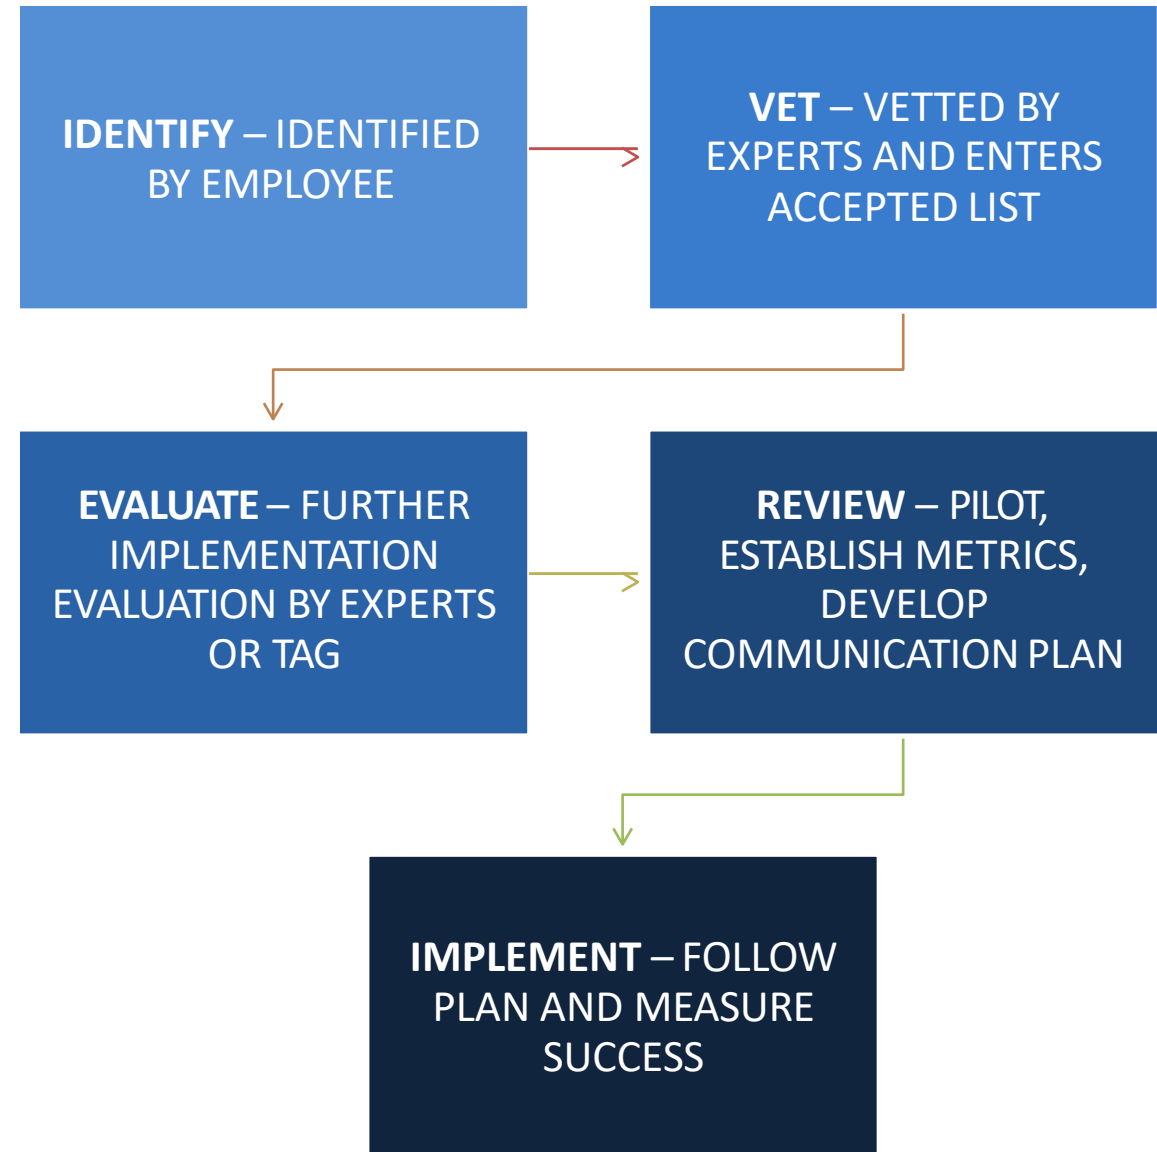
IDENTIFY – IDENTIFIED BY EMPLOYEE

VET – VETTED BY EXPERTS AND ENTERS ACCEPTED LIST

EVALUATE – FURTHER IMPLEMENTATION EVALUATION BY EXPERTS OR TAG

REVIEW – PILOT, ESTABLISH METRICS, DEVELOP COMMUNICATION PLAN

IMPLEMENT – FOLLOW PLAN AND MEASURE SUCCESS